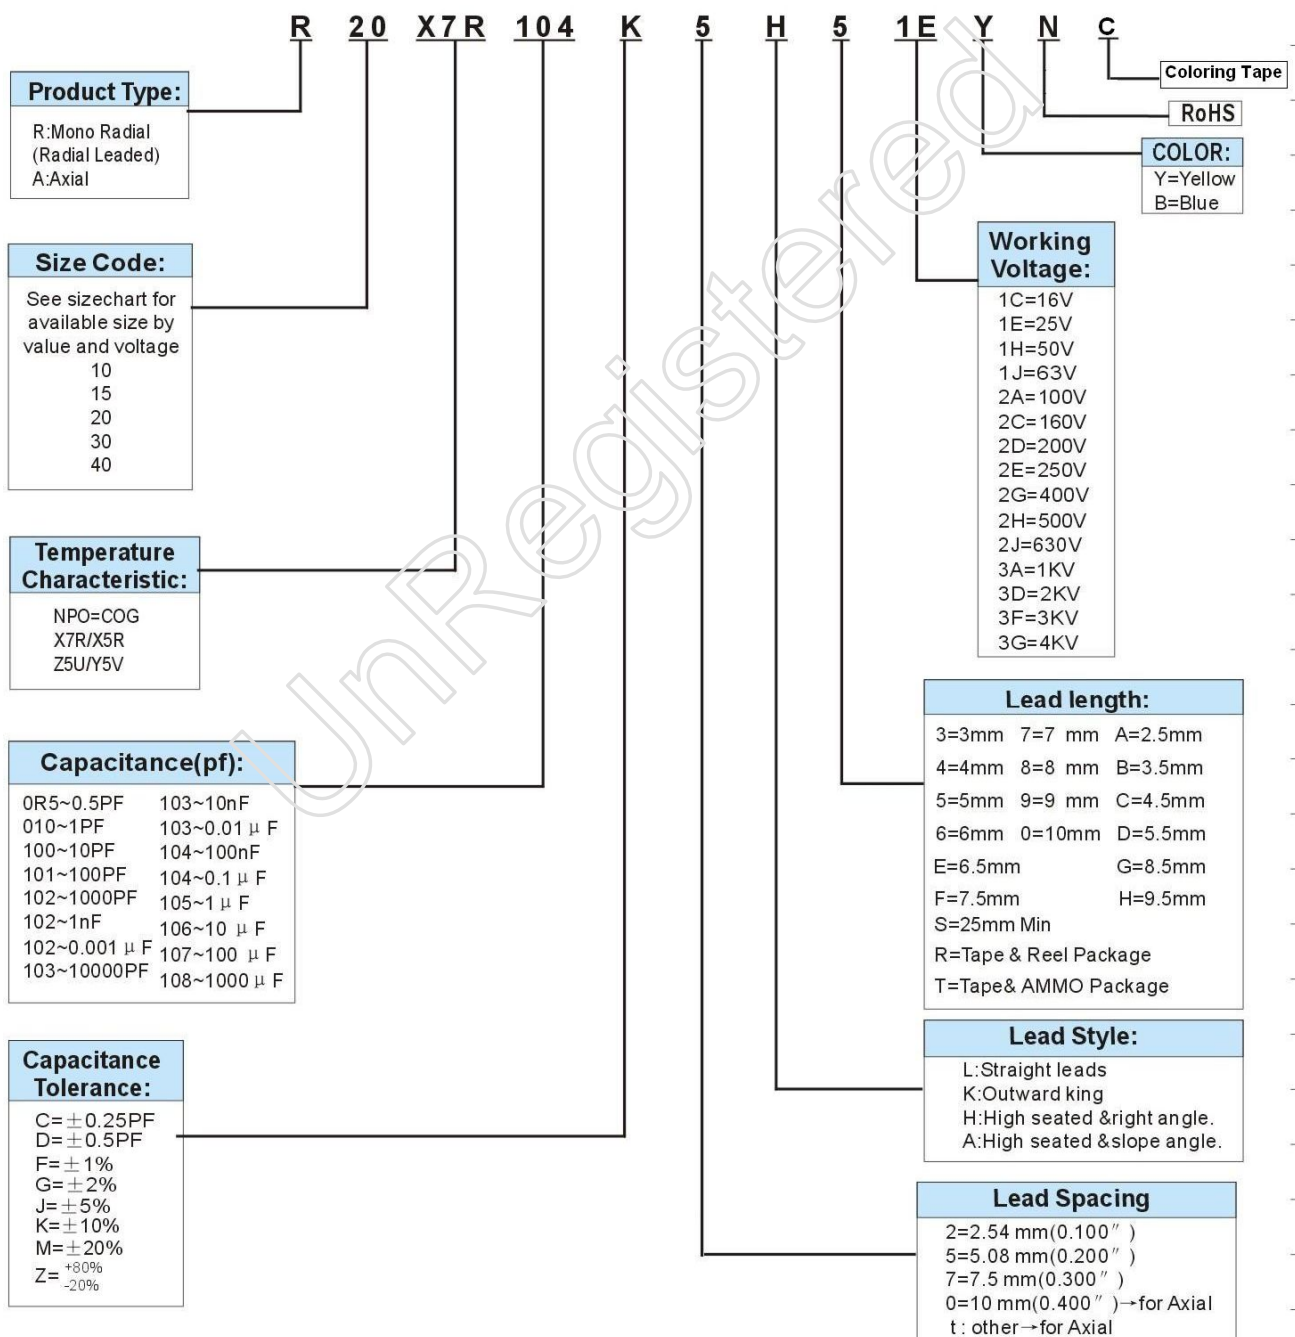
R 20 X7R 104 K 5 H 5 1E Y N C

Coloring Tape

RoHS

COLOR:
Y=Yellow
B=Blue

Product Type:
R:Mono Radial
(Radial Leaded)
A:Axial

Size Code:
See sizechart for available size by value and voltage
10
15
20
30
40

Temperature Characteristic:
NPO=COG
X7R/X5R
Z5U/Y5V

Capacitance(pf):

| | |
|---|---|
| 0R5~0.5PF | 103~10nF |
| 010~1PF | 103~0.01μF |
| 100~10PF | 104~100nF |
| 101~100PF | 104~0.1μF |
| 102~1000PF | 105~1μF |
| 102~1nF | 106~10μF |
| 102~0.001μF | 107~100μF |
| 103~10000PF | 108~1000μF |

Capacitance Tolerance:
C=±0.25PF
D=±0.5PF
F=±1%
G=±2%
J=±5%
K=±10%
M=±20%
Z=$^{+80\%}_{-20\%}$

Working Voltage:
1C=16V
1E=25V
1H=50V
1J=63V
2A=100V
2C=160V
2D=200V
2E=250V
2G=400V
2H=500V
2J=630V
3A=1KV
3D=2KV
3F=3KV
3G=4KV

Lead length:
3=3mm 7=7 mm A=2.5mm
4=4mm 8=8 mm B=3.5mm
5=5mm 9=9 mm C=4.5mm
6=6mm 0=10mm D=5.5mm
E=6.5mm G=8.5mm
F=7.5mm H=9.5mm
S=25mm Min
R=Tape & Reel Package
T=Tape& AMMO Package

Lead Style:
L:Straight leads
K:Outward king
H:High seated &right angle.
A:High seated &slope angle.

Lead Spacing
2=2.54 mm(0.100")
5=5.08 mm(0.200")
7=7.5 mm(0.300")
0=10 mm(0.400")→for Axial
t: other→for Axial

UnRegistered